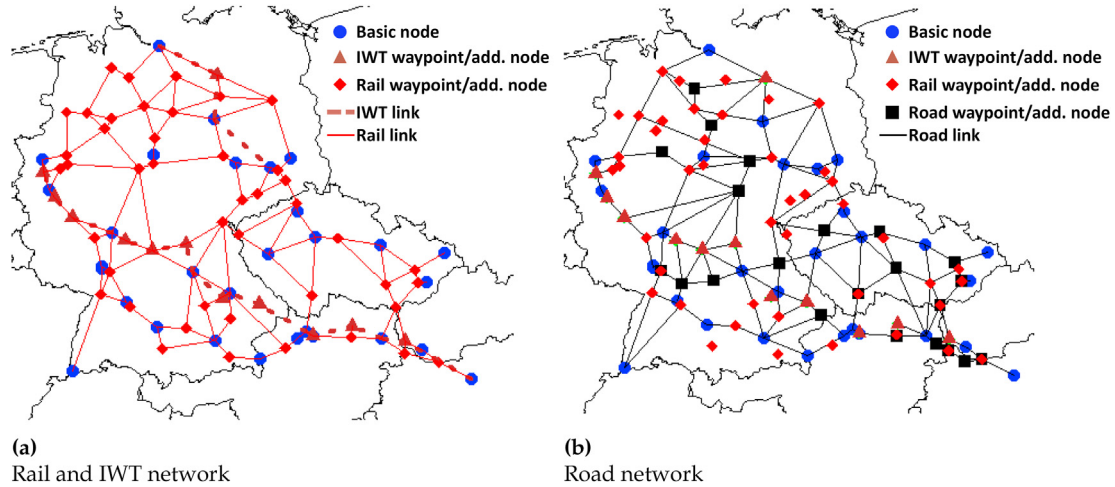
Basic node
IWT waypoint/add. node
Rail waypoint/add. node
IWT link
Rail link

(a)
Rail and IWT network

Basic node
IWT waypoint/add. node
Rail waypoint/add. node
Road waypoint/add. node
Road link

(b)
Road network